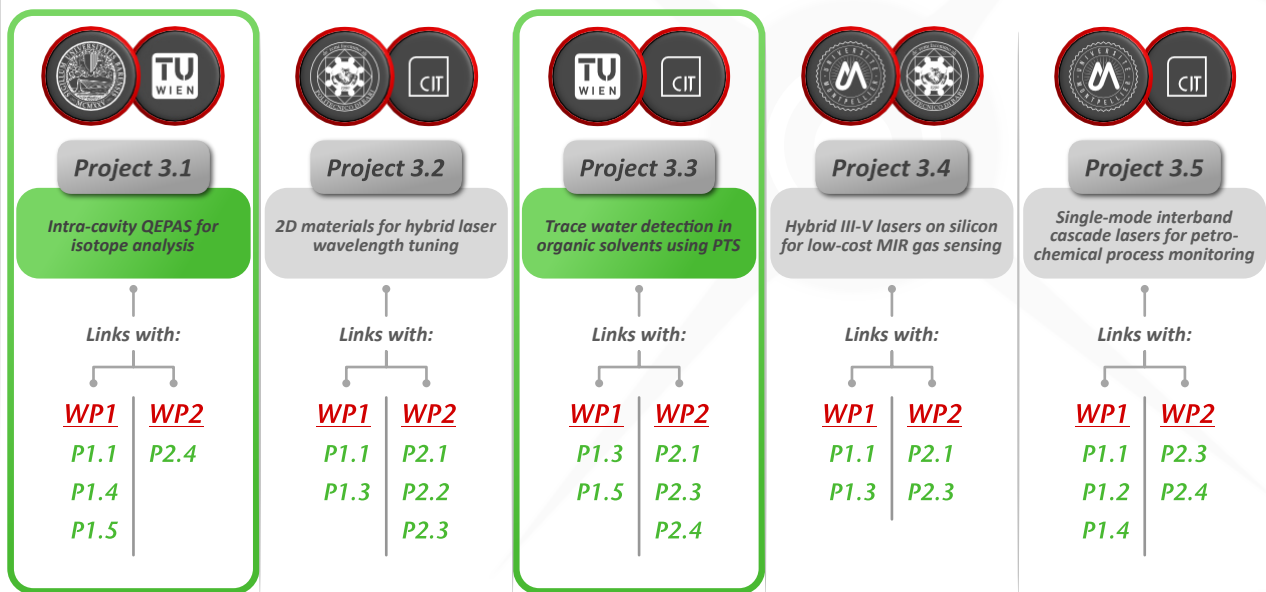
TU WIEN

Project 3.1

Intra-cavity QEPAS for isotope analysis

Links with:

WP1
P1.1
P1.4
P1.5

WP2
P2.4

CIT

Project 3.2

2D materials for hybrid laser wavelength tuning

Links with:

WP1
P1.1
P1.3

WP2
P2.1
P2.2
P2.3

TU WIEN

CIT

Project 3.3

Trace water detection in organic solvents using PTS

Links with:

WP1
P1.3
P1.5

WP2
P2.1
P2.3
P2.4

Project 3.4

Hybrid III-V lasers on silicon for low-cost MIR gas sensing

Links with:

WP1
P1.1
P1.3

WP2
P2.1
P2.3

CIT

Project 3.5

Single-mode interband cascade lasers for petro-chemical process monitoring

Links with:

WP1
P1.1
P1.2
P1.4

WP2
P2.3
P2.4